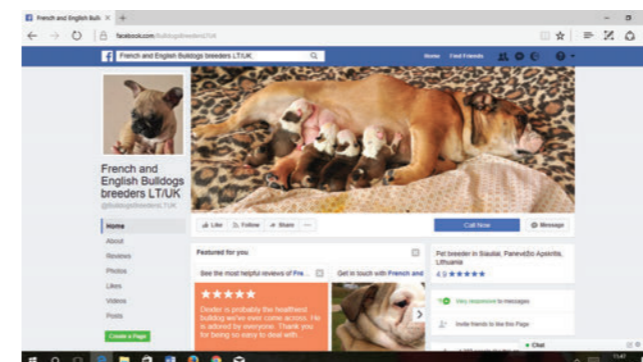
French and English Bulldo ×

facebook.com/Bulldogsbreeders LT/UK

French and English Bulldogs breeders LT/UK

Home Find Friends

French and English Bulldogs breeders LT/UK

@BulldogsBreedersLT/UK

Home
About
Reviews
Photos
Likes
Videos
Posts

Create a Page

Like Follow Share ···

Call Now

Message

Featured for you

See the most helpful reviews of Fre...

Get in touch with French and

★★★★★

Dexter is probably the healthiest bulldog we've ever come across. He is adored by everyone. Thank you for being so easy to deal with...

Pet breeder in Siauliai, Panevėžio Apskritis, Lithuania

4.9 ★★★★★

Very responsive to messages

Invite friends to like this Page

Chat